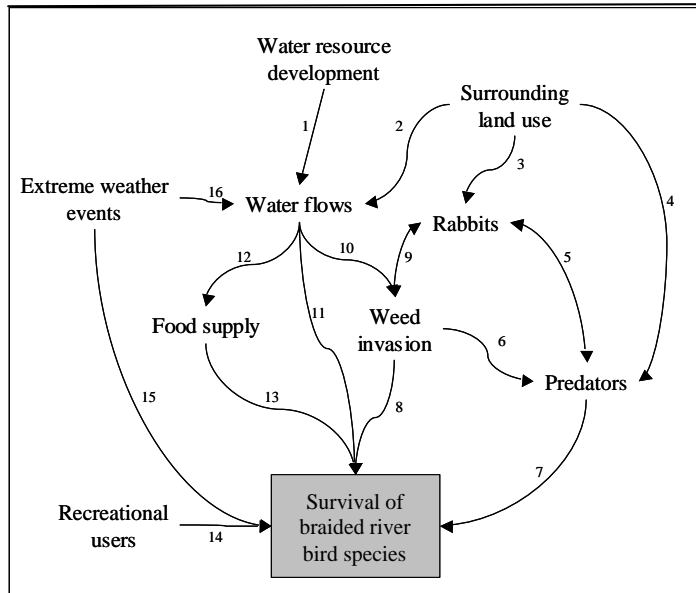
Water resource development

Surrounding land use

1

2

3

4

Extreme weather events

16

Water flows

Rabbits

12

10

9

5

Food supply

11

Weed invasion

6

Predators

15

13

8

7

Recreational users

14

Survival of braided river bird species